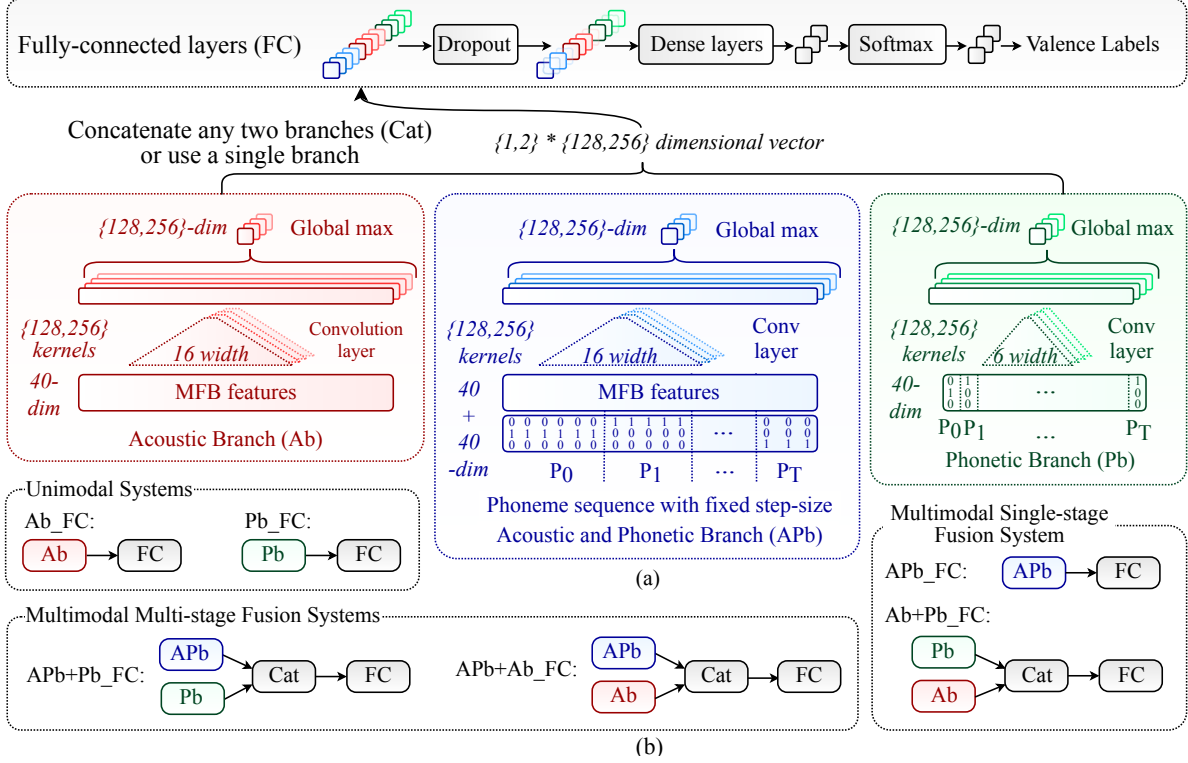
Fully-connected layers (FC)

Dropout

Dense layers

Softmax

Valence Labels

Concatenate any two branches (Cat) or use a single branch

{1,2} * {128,256} dimensional vector

{128,256}-dim

Global max

{128,256} kernels

Convolution layer

16 width

40-dim

MFB features

Acoustic Branch (Ab)

{128,256}-dim

Global max

{128,256} kernels

Conv layer

16 width

40 + 40 -dim

MFB features

| 0 0 0 0 0 0 | 1 1 1 1 1 1 | ... | 0 0 0 |
|---|---|---|---|
| 1 1 1 1 1 1 | 0 0 0 0 0 0 | | 0 0 0 |
| 0 0 0 0 0 0 | 0 0 0 0 0 0 | | 1 1 1 |

$P_0$ $P_1$ ... $P_T$

Phoneme sequence with fixed step-size

Acoustic and Phonetic Branch (APb)

{128,256}-dim

Global max

{128,256} kernels

Conv layer

6 width

40-dim

| 0 1 0 | 1 0 0 | ... | 1 0 0 |
|---|---|---|---|

$P_0$ $P_1$ ... $P_T$

Phonetic Branch (Pb)

Unimodal Systems

Ab_FC:

Ab

FC

Pb_FC:

Pb

FC

(a)

Multimodal Single-stage Fusion System

APb_FC:

APb

FC

Ab+Pb_FC:

Pb

Ab

Cat

FC

Multimodal Multi-stage Fusion Systems

APb+Pb_FC:

APb

Pb

Cat

FC

APb+Ab_FC:

APb

Ab

Cat

FC

(b)